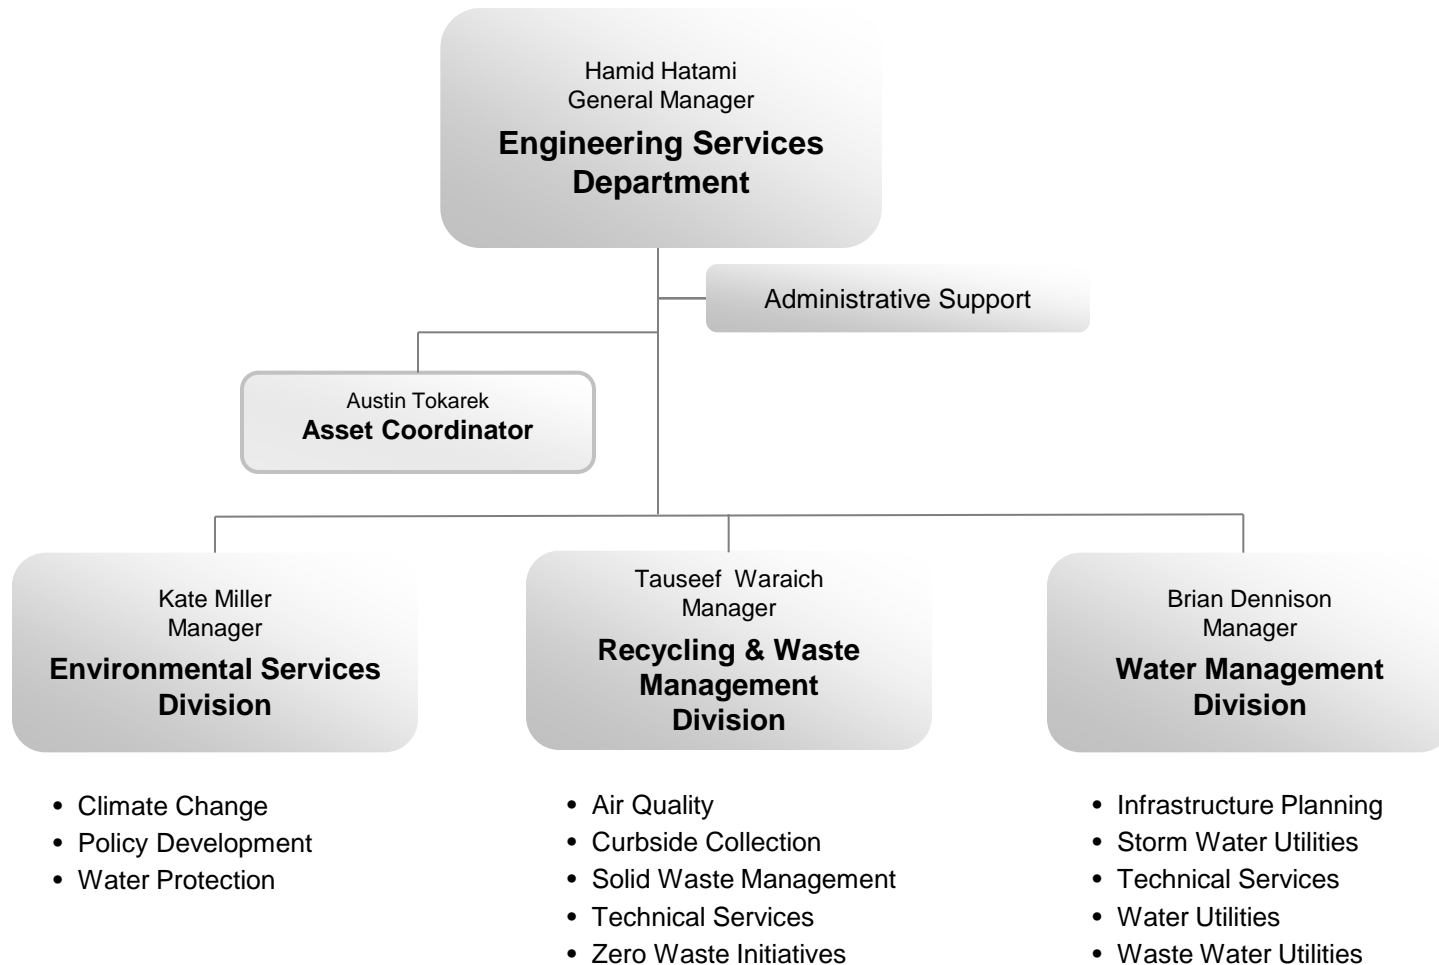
Hamid Hatami
General Manager
**Engineering Services Department**

Administrative Support

Austin Tokarek
**Asset Coordinator**

Kate Miller
Manager
**Environmental Services Division**

- Climate Change
- Policy Development
- Water Protection

Tauseef Waraich
Manager
**Recycling & Waste Management Division**

- Air Quality
- Curbside Collection
- Solid Waste Management
- Technical Services
- Zero Waste Initiatives

Brian Dennison
Manager
**Water Management Division**

- Infrastructure Planning
- Storm Water Utilities
- Technical Services
- Water Utilities
- Waste Water Utilities